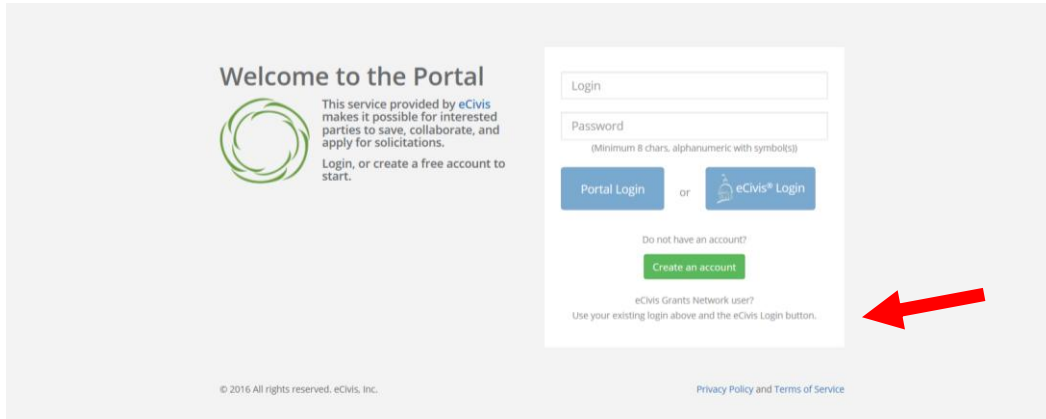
Welcome to the Portal

This service provided by eCivis makes it possible for interested parties to save, collaborate, and apply for solicitations.

Login, or create a free account to start.

Login

Password

(Minimum 8 chars, alphanumeric with symbol(s))

Portal Login

or

eCivis® Login

Do not have an account?

Create an account

eCivis Grants Network user?
Use your existing login above and the eCivis Login button.

© 2016 All rights reserved. eCivis, Inc.

Privacy Policy and Terms of Service